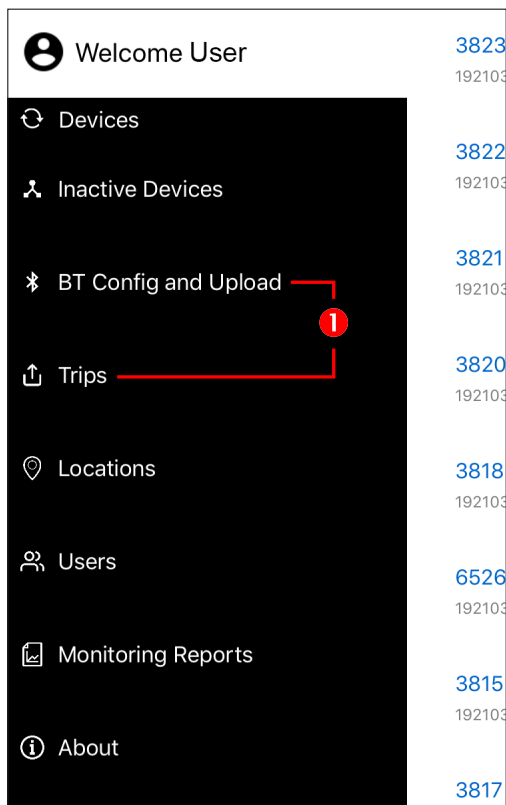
Welcome User

Devices

Inactive Devices

BT Config and Upload

1

Trips

Locations

Users

Monitoring Reports

About

3823
192103

3822
192103

3821
192103

3820
192103

3818
192103

6526
192103

3815
192103

3817